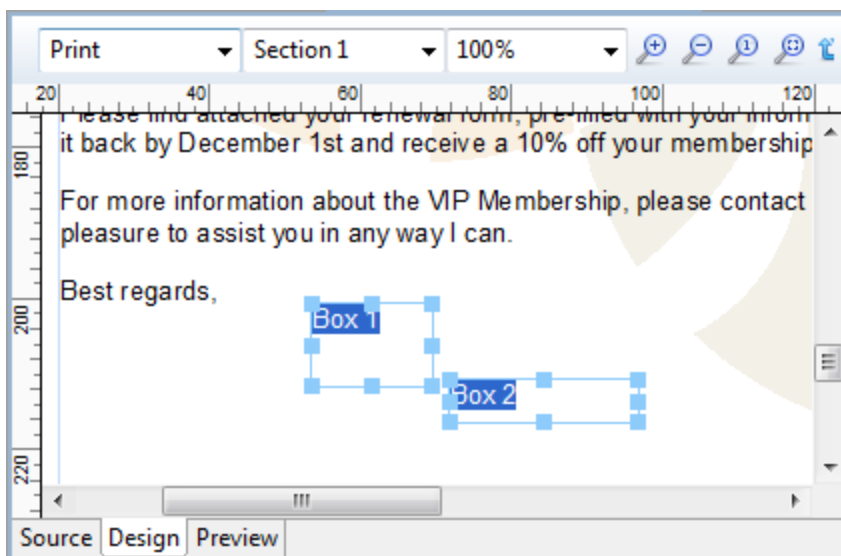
Print
Section 1
100%

20 40 60 80 100 120

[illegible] your renewal form, pre-filled with your inform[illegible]
it back by December 1st and receive a 10% off your membership

For more information about the VIP Membership, please contact
pleasure to assist you in any way I can.

Best regards,

Box 1

Box 2

180
200
220

Source Design Preview